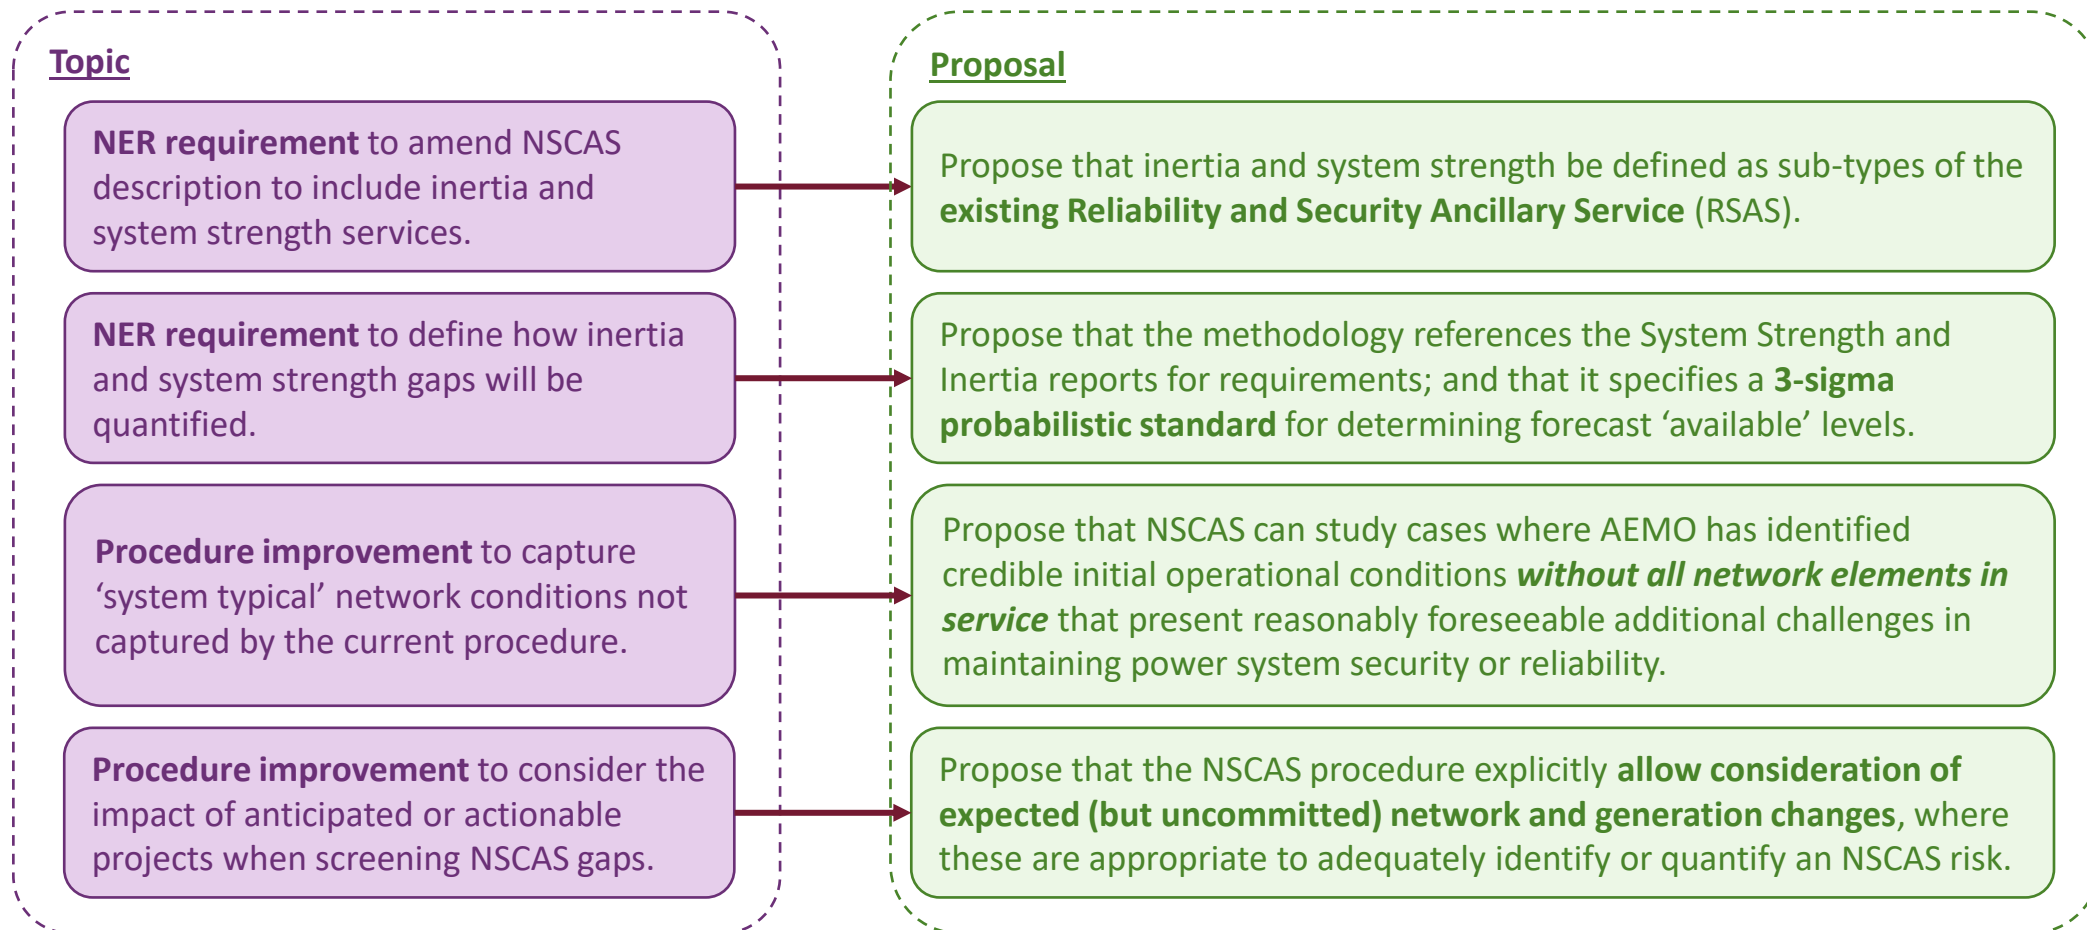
Topic

NER requirement to amend NSCAS description to include inertia and system strength services.

NER requirement to define how inertia and system strength gaps will be quantified.

Procedure improvement to capture 'system typical' network conditions not captured by the current procedure.

Procedure improvement to consider the impact of anticipated or actionable projects when screening NSCAS gaps.

Proposal

Propose that inertia and system strength be defined as sub-types of the existing Reliability and Security Ancillary Service (RSAS).

Propose that the methodology references the System Strength and Inertia reports for requirements; and that it specifies a 3-sigma probabilistic standard for determining forecast 'available' levels.

Propose that NSCAS can study cases where AEMO has identified credible initial operational conditions without all network elements in service that present reasonably foreseeable additional challenges in maintaining power system security or reliability.

Propose that the NSCAS procedure explicitly allow consideration of expected (but uncommitted) network and generation changes, where these are appropriate to adequately identify or quantify an NSCAS risk.